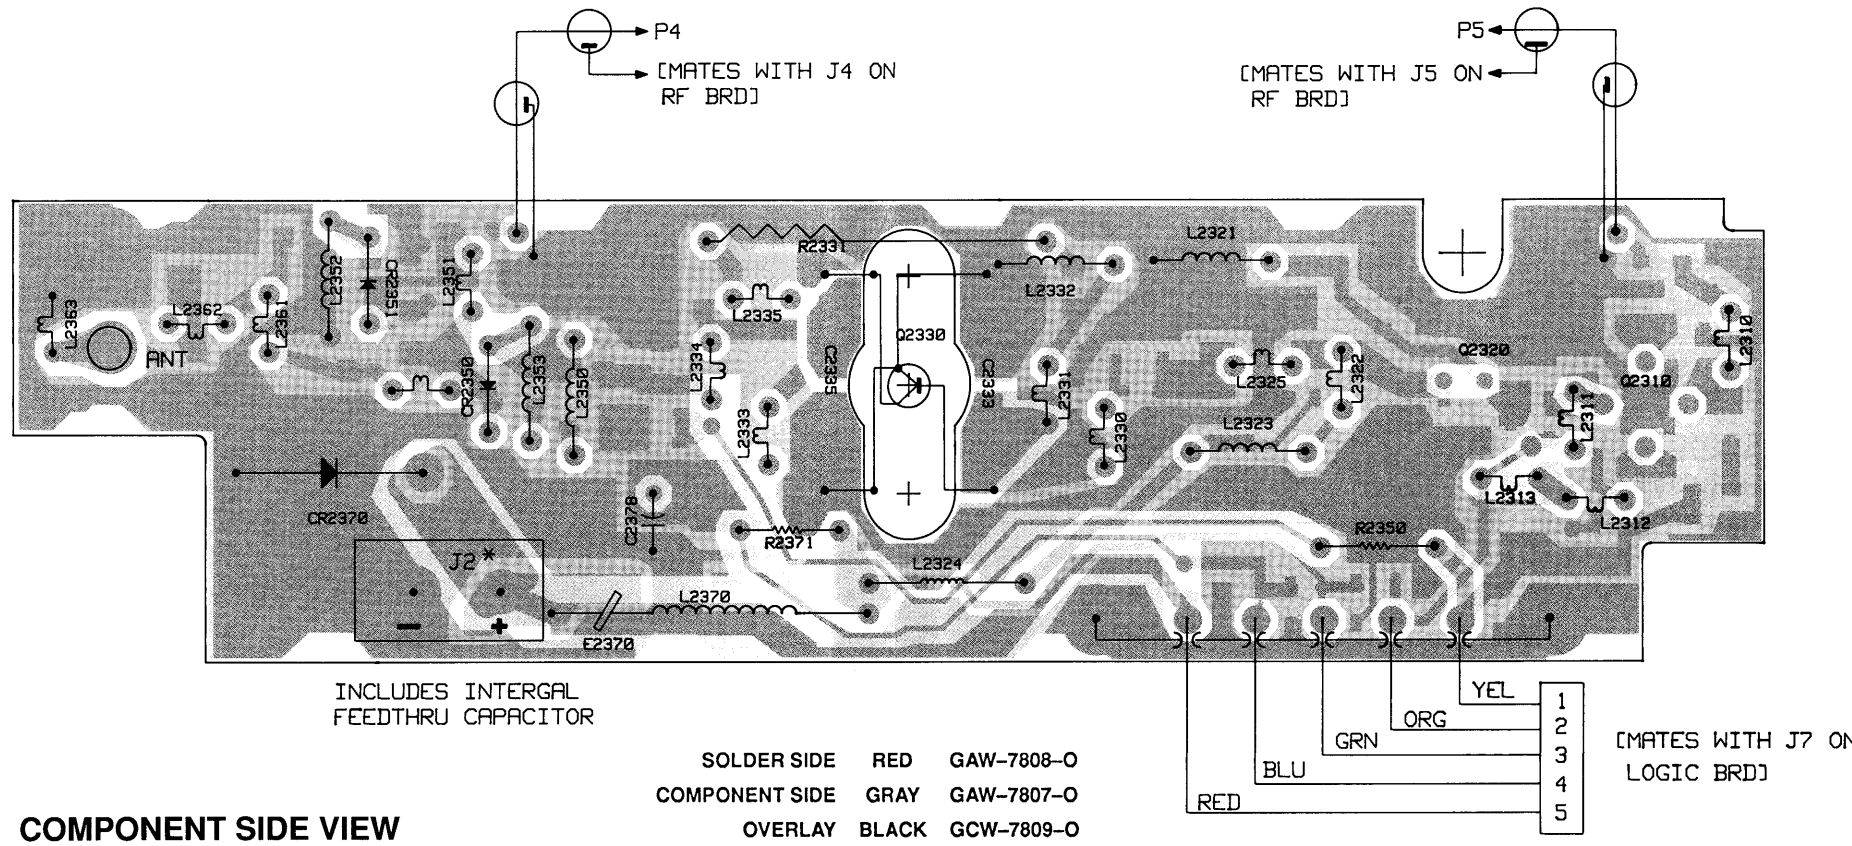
P4
[MATES WITH J4 ON RF BRD]

P5
[MATES WITH J5 ON RF BRD]

L2363
ANT
L2362
L2361
L2352
CR2351
L2351
CR2350
L2353
L2350
R2331
L2335
L2334
L2333
C2335
Q2330
C2333
L2332
L2331
L2330
L2321
L2325
L2322
L2323
Q2320
L2310
Q2310
L2311
L2313
L2312
CR2370
C2378
R2371
J2*
L2324
L2370
E2370
R2350

INCLUDES INTERGAL FEEDTHRU CAPACITOR

YEL
ORG
GRN
BLU
RED
1
2
3
4
5

[MATES WITH J7 ON LOGIC BRD]

| SOLDER SIDE | RED | GAW-7808-O |
|---|---|---|
| COMPONENT SIDE | GRAY | GAW-7807-O |
| OVERLAY | BLACK | GCW-7809-O |

COMPONENT SIDE VIEW